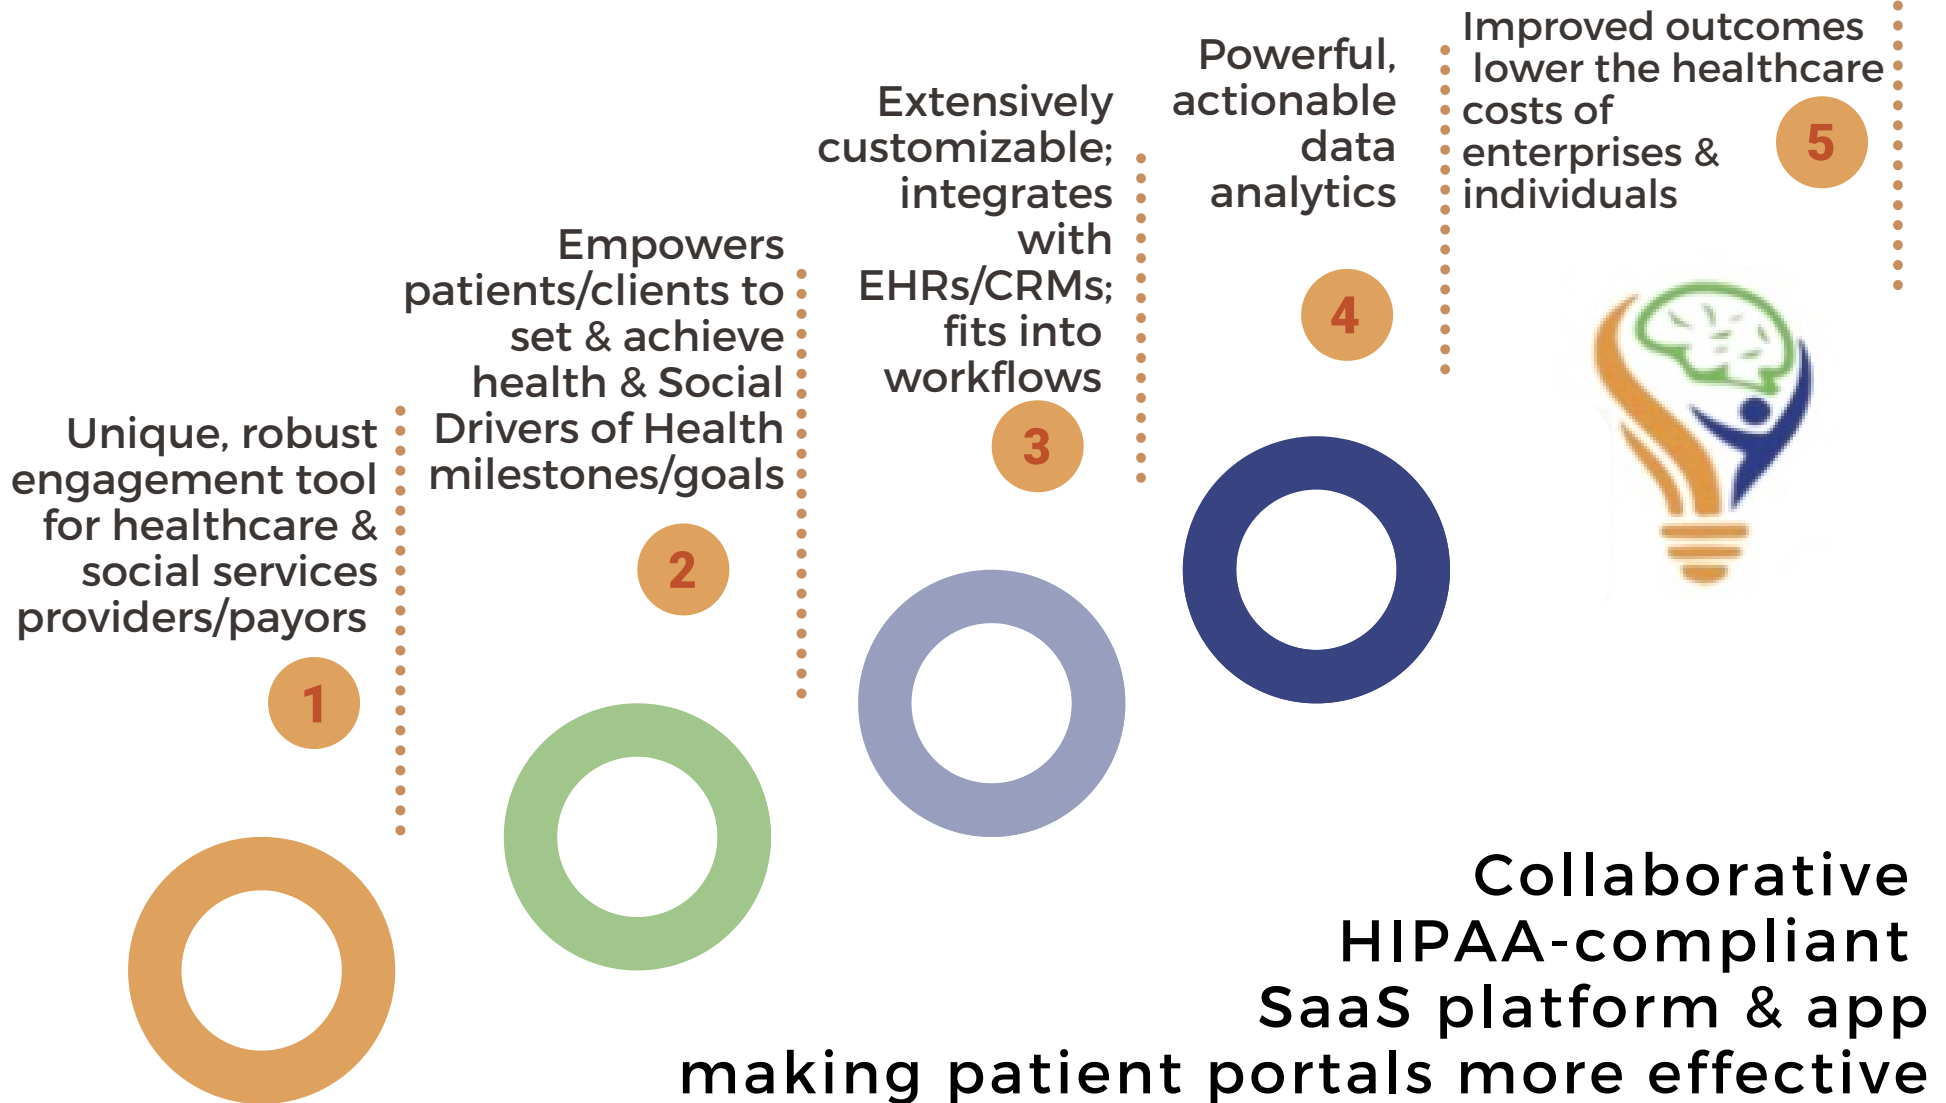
Unique, robust engagement tool for healthcare & social services providers/payors

1

Empowers patients/clients to set & achieve health & Social Drivers of Health milestones/goals

2

Extensively customizable; integrates with EHRs/CRMs; fits into workflows

3

Powerful, actionable data analytics

4

Improved outcomes lower the healthcare costs of enterprises & individuals

5

Collaborative HIPAA-compliant SaaS platform & app making patient portals more effective